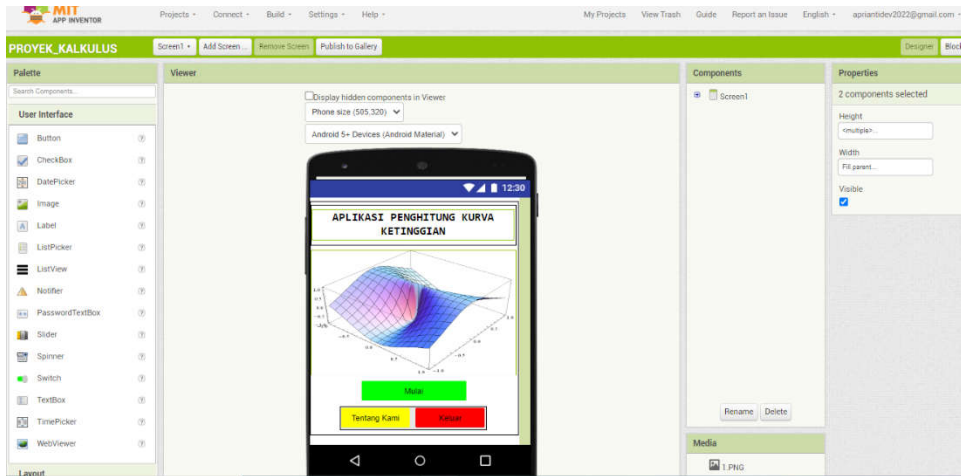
MIT APP INVENTOR

Projects ▾ Connect ▾ Build ▾ Settings ▾ Help ▾

My Projects View Trash Guide Report an Issue English ▾ apriantidev2022@gmail.com ▾

PROYEK_KALKULUS

Screen1 ▾ Add Screen ... Remove Screen Publish to Gallery

Designer Block

Palette

Search Components...

User Interface

Button
CheckBox
DatePicker
Image
Label
ListPicker
ListView
Notifier
PasswordTextBox
Slider
Spinner
Switch
TextBox
TimePicker
WebViewer

Layout

Viewer

Display hidden components in Viewer

Phone size (505,320)

Android 5+ Devices (Android Material)

12:30

APLIKASI PENGHITUNG KURVA KETINGGIAN

Mulai

Tentang Kami

Keluar

Components

Screen1

Rename Delete

Media

1.PNG

Properties

2 components selected

Height

<multiple>...

Width

Fill parent...

Visible